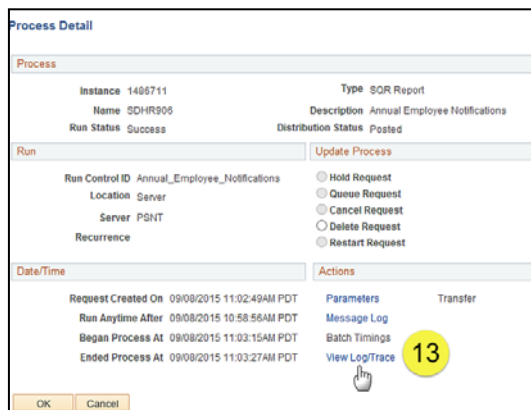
Process Detail

Process

Instance 1486711
Name SDHR906
Run Status Success

Type SQR Report
Description Annual Employee Notifications
Distribution Status Posted

Run

Run Control ID Annual_Employee_Notifications
Location Server
Server PSNT
Recurrence

Update Process

Hold Request
Queue Request
Cancel Request
Delete Request
Restart Request

Date/Time

Request Created On 09/08/2015 11:02:49AM PDT
Run Anytime After 09/08/2015 10:58:56AM PDT
Began Process At 09/08/2015 11:03:15AM PDT
Ended Process At 09/08/2015 11:03:27AM PDT

Actions

Parameters
Transfer
Message Log
Batch Timings
View Log/Trace

13

OK
Cancel